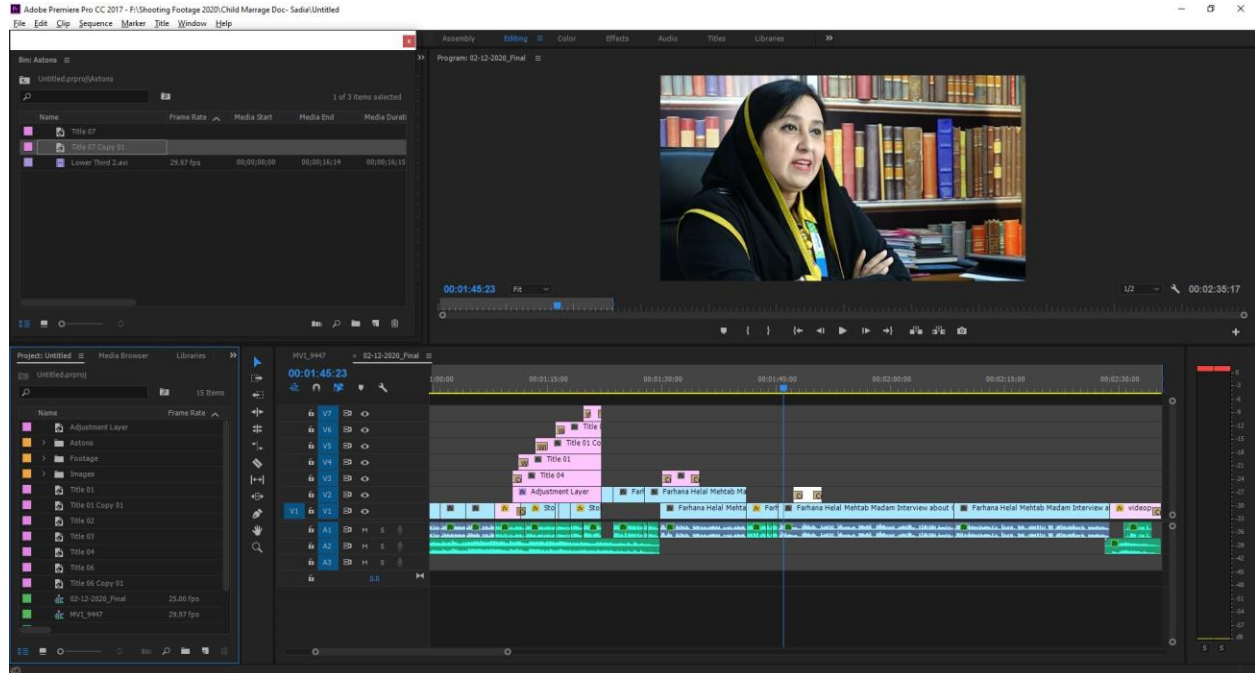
Adobe Premiere Pro CC 2017 - F:\Shooting Footage 2020\Child Marrage Doc- Sadia\Untitled

File Edit Clip Sequence Marker Title Window Help

Bin: Astons

Untitled.prproj\Astons

1 of 3 items selected

| Name | Frame Rate | Media Start | Media End | Media Durati |
|---|---|---|---|---|
| Title 07 | | | | |
| Title 07 Copy 01 | | | | |
| Lower Third 2.avi | 29.97 fps | 00;00;00;00 | 00;00;16;14 | 00;00;16;15 |

Assembly Editing Color Effects Audio Titles Libraries

Program: 02-12-2020_Final

00:01:45:23 Fit

1/2 00:02:35:17

Project: Untitled Media Browser Libraries

Untitled.prproj

15 Items

| Name | Frame Rate |
|---|---|
| Adjustment Layer | |
| Astons | |
| Footage | |
| Images | |
| Title 01 | |
| Title 01 Copy 01 | |
| Title 02 | |
| Title 03 | |
| Title 04 | |
| Title 06 | |
| Title 06 Copy 01 | |
| 02-12-2020_Final | 25.00 fps |
| MVI_9947 | 29.97 fps |

MVI_9947 02-12-2020_Final

00:01:45:23

1:00:00 00:01:15:00 00:01:30:00 00:01:45:00 00:02:00:00 00:02:15:00 00:02:30:00

V7 V6 V5 V4 V3 V2 V1 A1 A2 A3

M S

0.0

Title 01 Co

Title 01

Title 04

Adjustment Layer

Farhana Helal Mehtab Ma

Farhana Helal Mehta

Farhana Helal Mehtab Madam Interview about

Farhana Helal Mehtab Madam Interview a

videop

Sto

S S